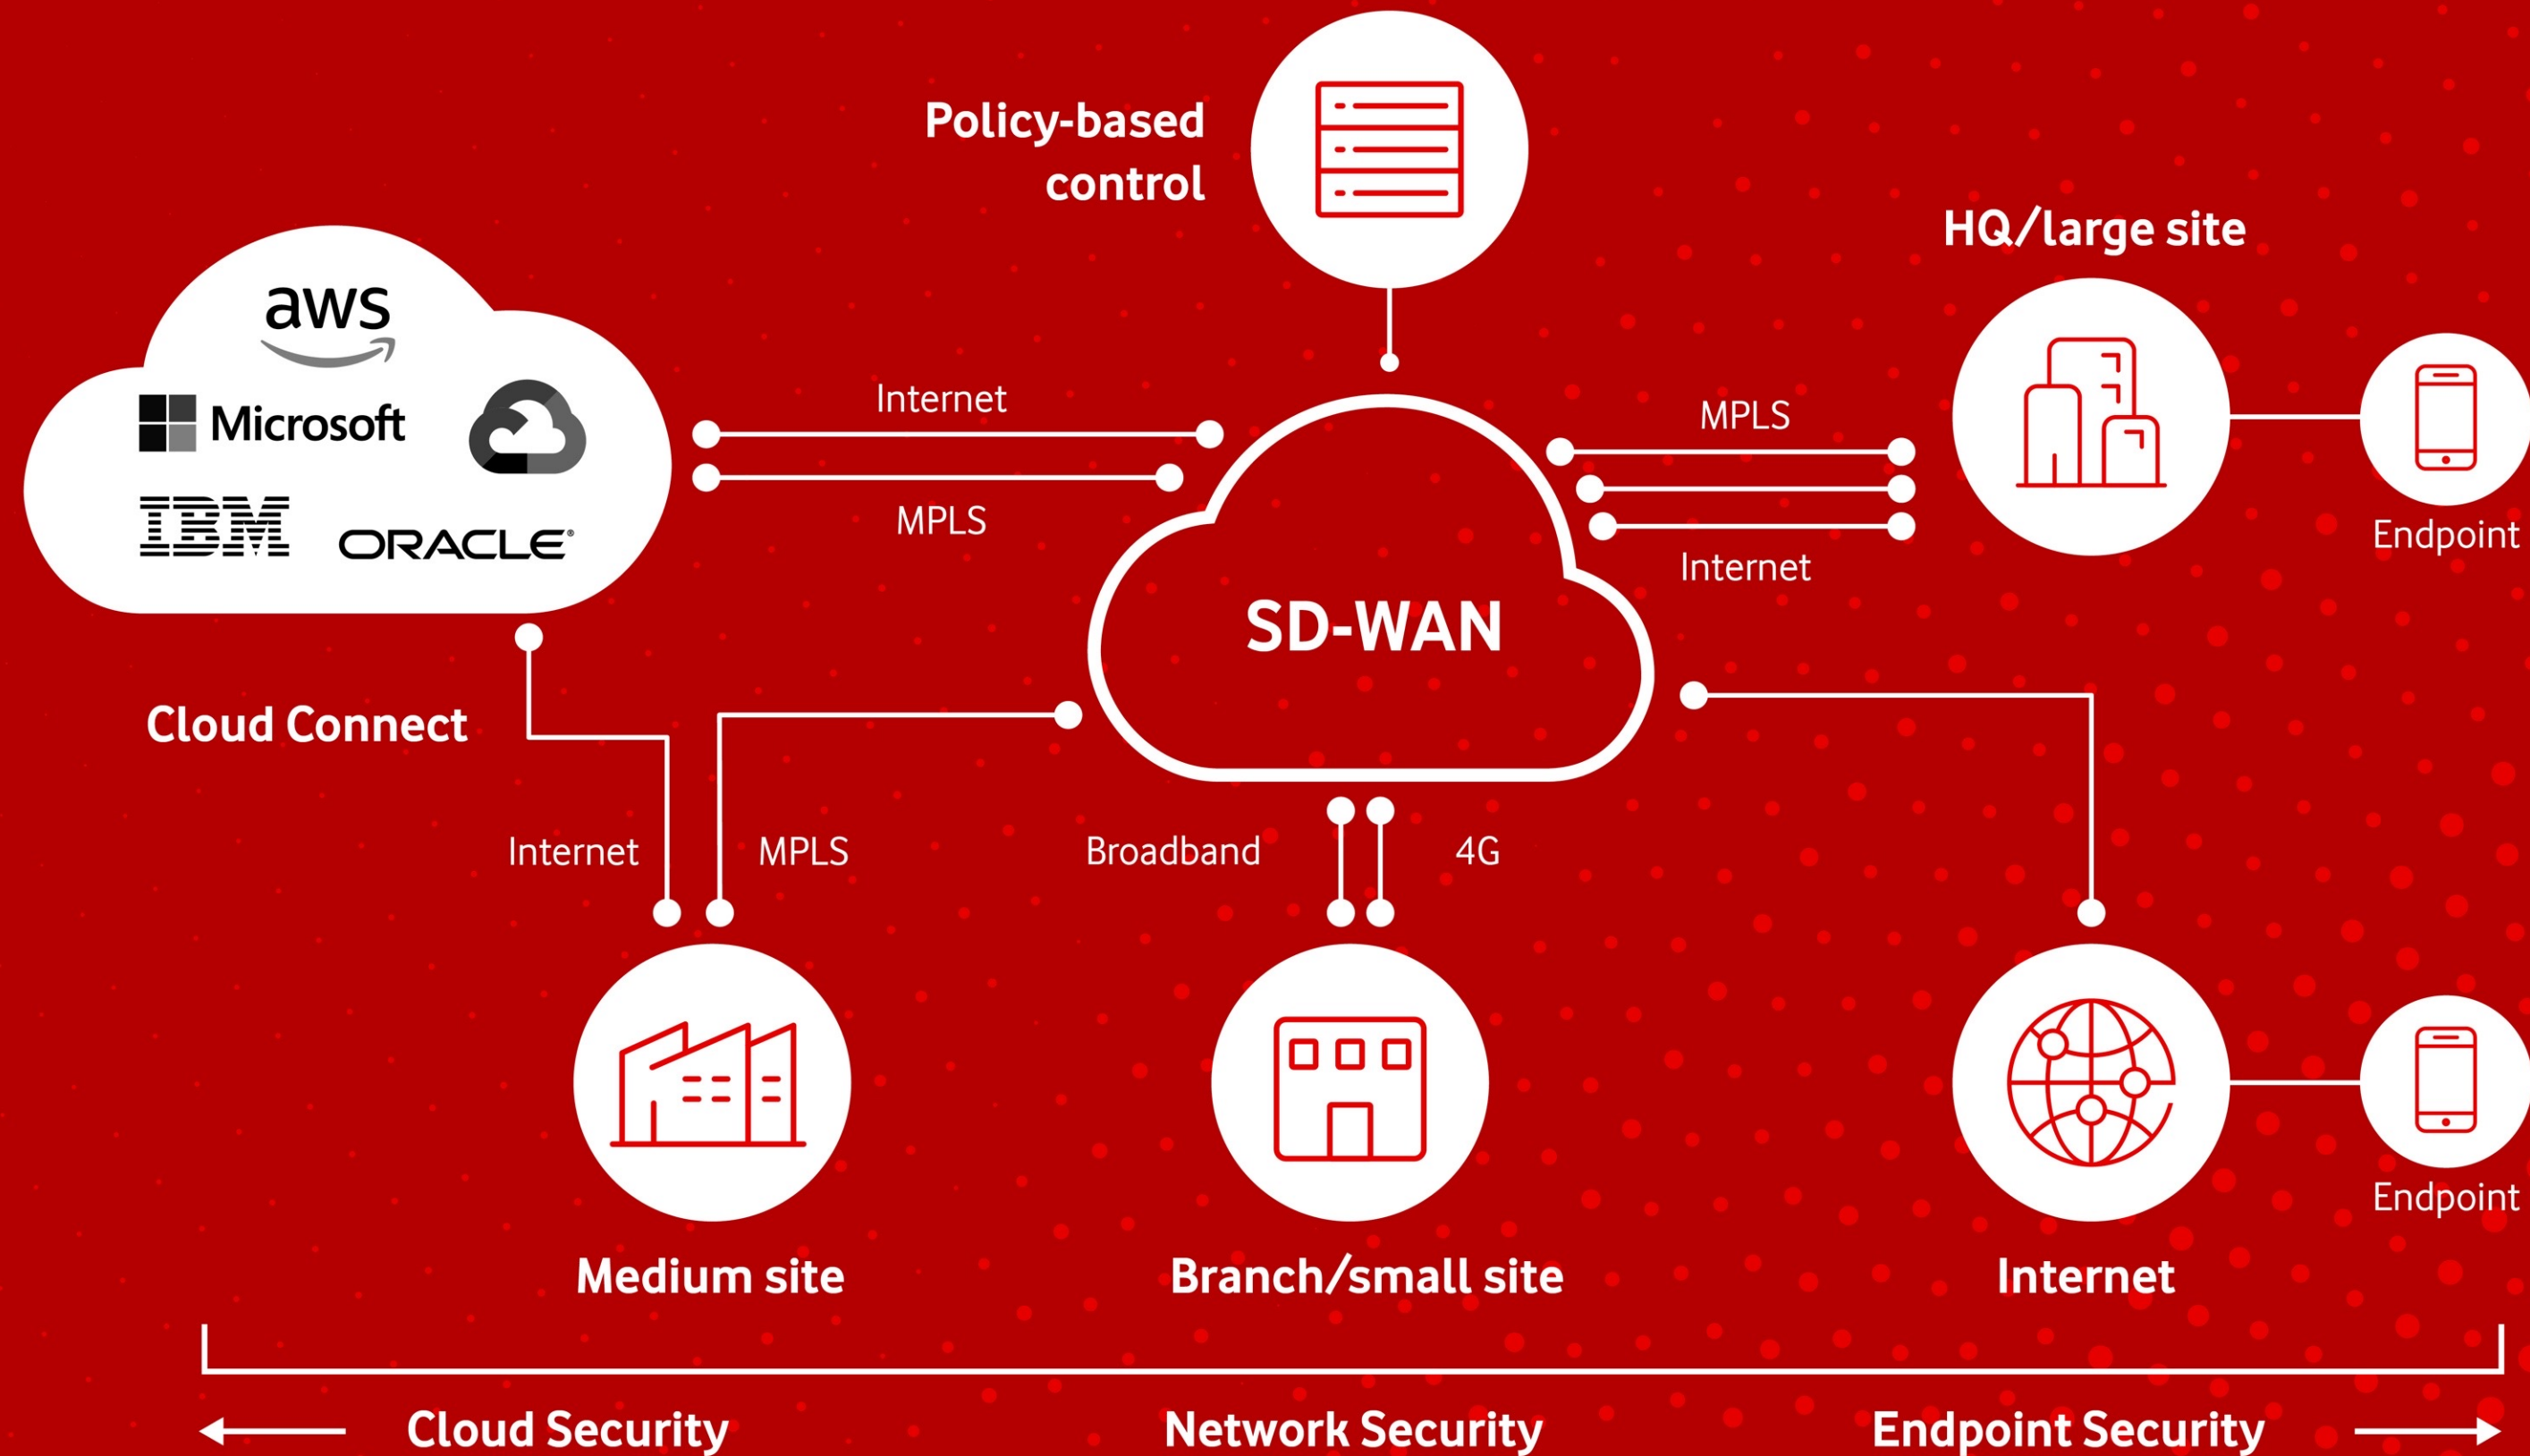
Policy-based control

HQ/large site

aws

Microsoft

IBM

ORACLE

Internet

MPLS

MPLS

Internet

Endpoint

SD-WAN

Cloud Connect

Internet

MPLS

Broadband

4G

Endpoint

Medium site

Branch/small site

Internet

Cloud Security

Network Security

Endpoint Security